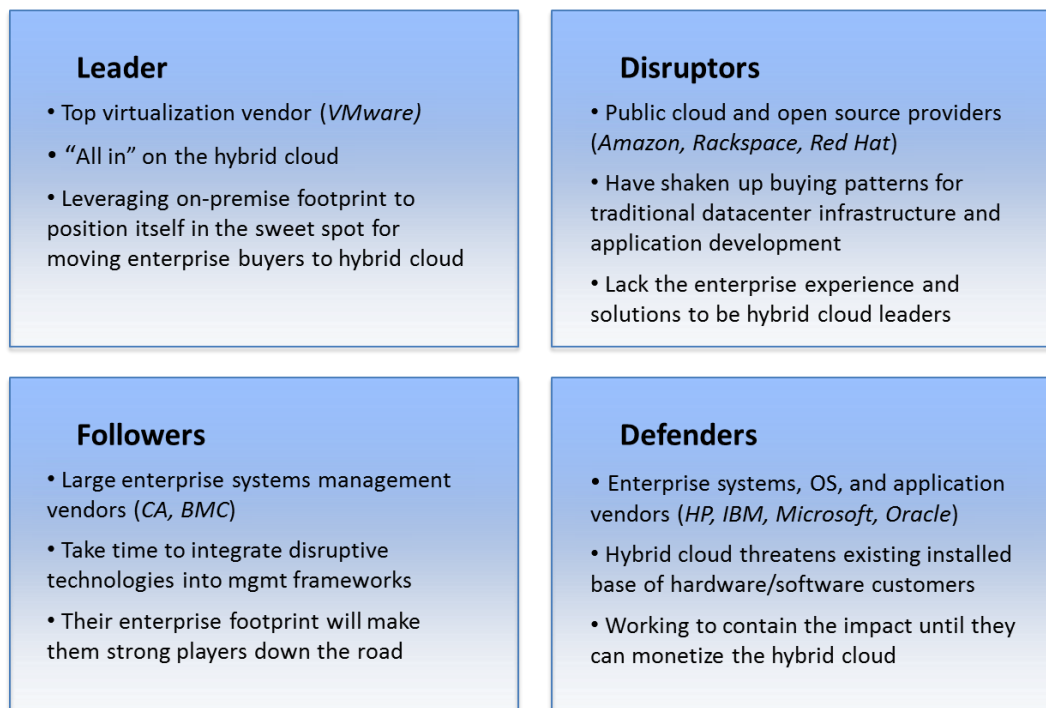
Leader

• Top virtualization vendor (VMware)

• "All in" on the hybrid cloud

• Leveraging on-premise footprint to position itself in the sweet spot for moving enterprise buyers to hybrid cloud

Disruptors

• Public cloud and open source providers (Amazon, Rackspace, Red Hat)

• Have shaken up buying patterns for traditional datacenter infrastructure and application development

• Lack the enterprise experience and solutions to be hybrid cloud leaders

Followers

• Large enterprise systems management vendors (CA, BMC)

• Take time to integrate disruptive technologies into mgmt frameworks

• Their enterprise footprint will make them strong players down the road

Defenders

• Enterprise systems, OS, and application vendors (HP, IBM, Microsoft, Oracle)

• Hybrid cloud threatens existing installed base of hardware/software customers

• Working to contain the impact until they can monetize the hybrid cloud